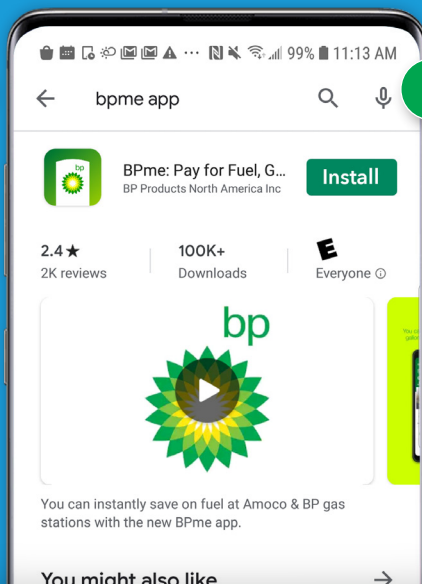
99% 11:13 AM

bpme app

bp

BPme: Pay for Fuel, G...
BP Products North America Inc

Install

2.4 ★
2K reviews

100K+
Downloads

E
Everyone ⓘ

bp

You can instantly save on fuel at Amoco & BP gas stations with the new BPme app.

You might also like